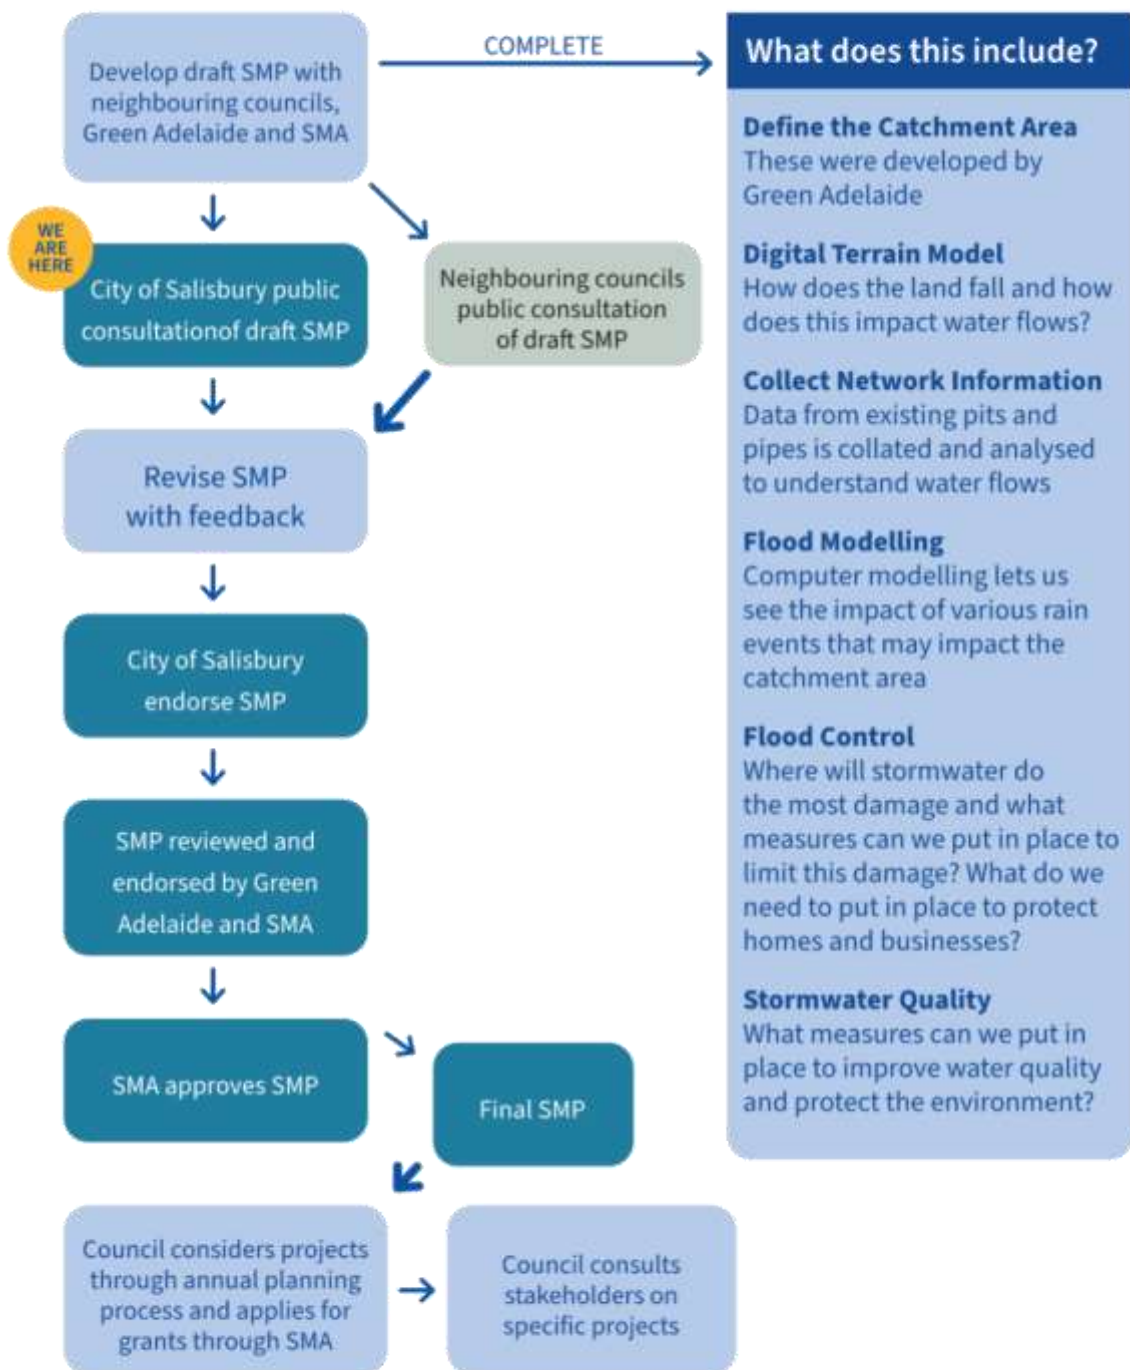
Develop draft SMP with neighbouring councils, Green Adelaide and SMA

COMPLETE

WE ARE HERE

City of Salisbury public consultationof draft SMP

Neighbouring councils public consultation of draft SMP

Revise SMP with feedback

City of Salisbury endorse SMP

SMP reviewed and endorsed by Green Adelaide and SMA

SMA approves SMP

Final SMP

Council considers projects through annual planning process and applies for grants through SMA

Council consults stakeholders on specific projects

What does this include?

Define the Catchment Area
These were developed by Green Adelaide

Digital Terrain Model
How does the land fall and how does this impact water flows?

Collect Network Information
Data from existing pits and pipes is collated and analysed to understand water flows

Flood Modelling
Computer modelling lets us see the impact of various rain events that may impact the catchment area

Flood Control
Where will stormwater do the most damage and what measures can we put in place to limit this damage? What do we need to put in place to protect homes and businesses?

Stormwater Quality
What measures can we put in place to improve water quality and protect the environment?